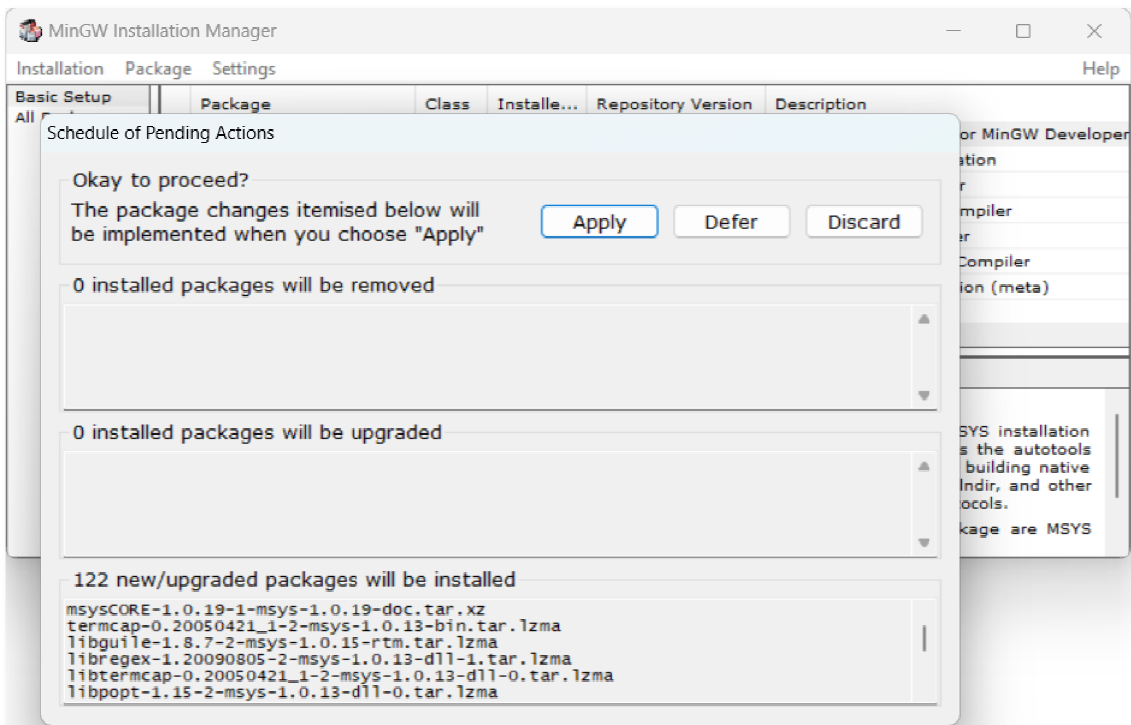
MinGW Installation Manager

Installation Package Settings

Help

Basic Setup

All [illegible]

| Package | Class | Installe... | Repository Version | Description |
|---|---|---|---|---|

or MinGW Developer
ation
r
mpiler
r
Compiler
ion (meta)

SYS installation
s the autotools
building native
ldir, and other
ocols.
kage are MSYS

Schedule of Pending Actions

Okay to proceed?

The package changes itemised below will be implemented when you choose "Apply"

Apply

Defer

Discard

0 installed packages will be removed

0 installed packages will be upgraded

122 new/upgraded packages will be installed

msysCORE-1.0.19-1-msys-1.0.19-doc.tar.xz
termcap-0.20050421_1-2-msys-1.0.13-bin.tar.lzma
libguile-1.8.7-2-msys-1.0.15-rtm.tar.lzma
libregex-1.20090805-2-msys-1.0.13-dll-1.tar.lzma
libtermcap-0.20050421_1-2-msys-1.0.13-dll-0.tar.lzma
libpopt-1.15-2-msys-1.0.13-dll-0.tar.lzma